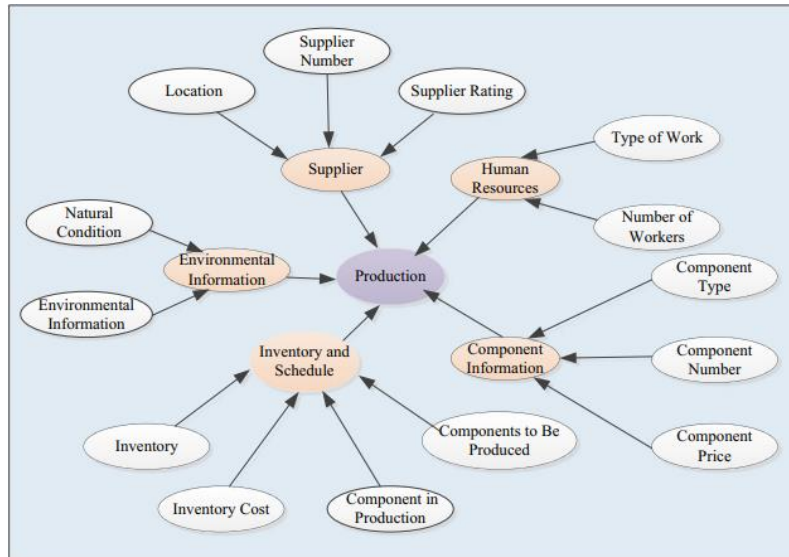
Supplier Number

Location

Supplier Rating

Supplier

Type of Work

Human Resources

Natural Condition

Number of Workers

Environmental Information

Production

Component Type

Environmental Information

Inventory and Schedule

Component Information

Component Number

Inventory

Components to Be Produced

Component Price

Inventory Cost

Component in Production